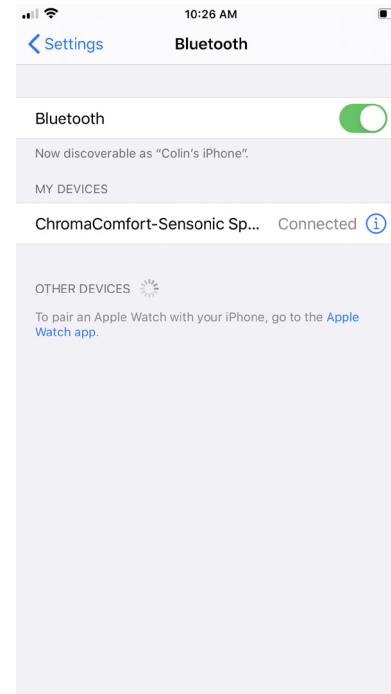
10:26 AM

Settings Bluetooth

Bluetooth

Now discoverable as “Colin’s iPhone”.

MY DEVICES

ChromaComfort-Sensonic Sp... Connected

OTHER DEVICES

To pair an Apple Watch with your iPhone, go to the Apple Watch app.